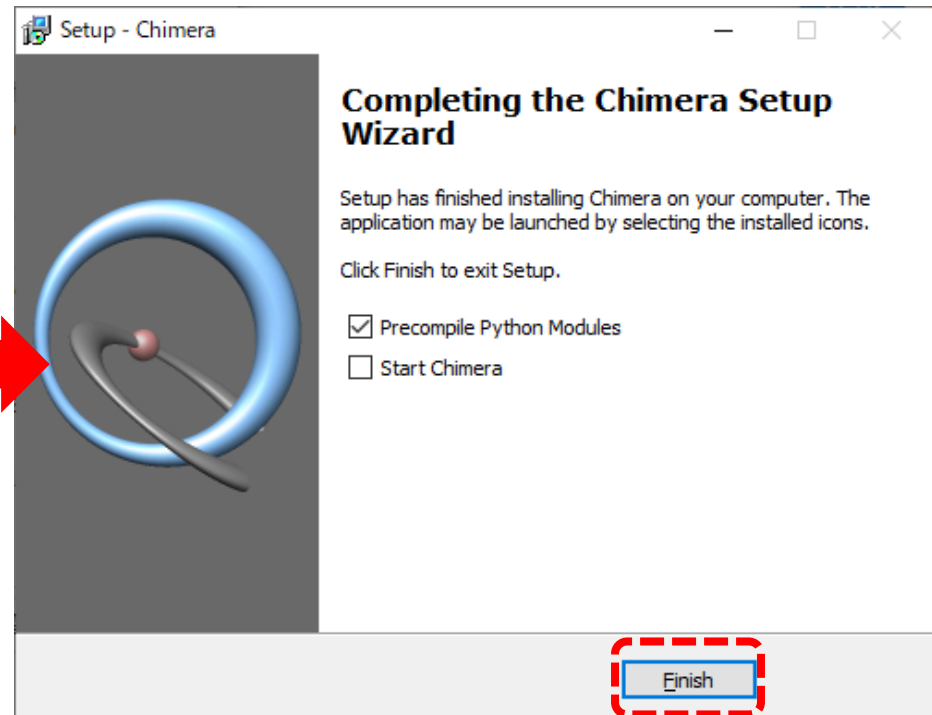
Setup - Chimera

Completing the Chimera Setup Wizard

Setup has finished installing Chimera on your computer. The application may be launched by selecting the installed icons.

Click Finish to exit Setup.

☑ Precompile Python Modules
☐ Start Chimera

Finish